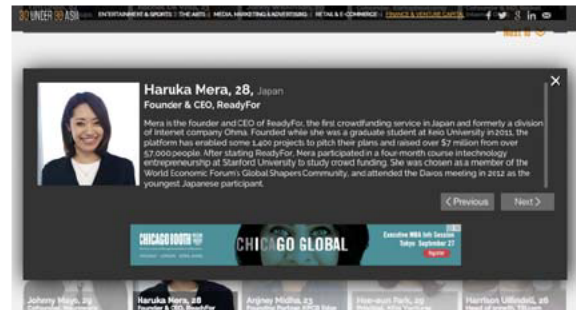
30 UNDER 30 ASIA ENTERTAINMENT & SPORTS | THE ARTS | MEDIA, MARKETING & ADVERTISING | RETAIL & E-COMMERCE | FINANCE & VENTURE CAPITAL

Haruka Mera, 28, Japan

Founder & CEO, ReadyFor

Mera is the founder and CEO of ReadyFor, the first crowdfunding service in Japan and formerly a division of internet company Ohma. Founded while she was a graduate student at Keio University in 2011, the platform has enabled some 1,400 projects to pitch their plans and raised over $7 million from over 57,000 people. After starting ReadyFor, Mera participated in a four-month course in technology entrepreneurship at Stanford University to study crowd funding. She was chosen as a member of the World Economic Forum's Global Shapers Community, and attended the Davos meeting in 2012 as the youngest Japanese participant.

< Previous Next >

CHICAGO BOOTH CHICAGO GLOBAL Executive MBA Info Session Tokyo September 27 Register

Johnny Mays, 29 Haruka Mera, 28 Founder & CEO, ReadyFor Anjney Midha, 23 Hee-eun Park, 29 Harrison Uffindell, 28